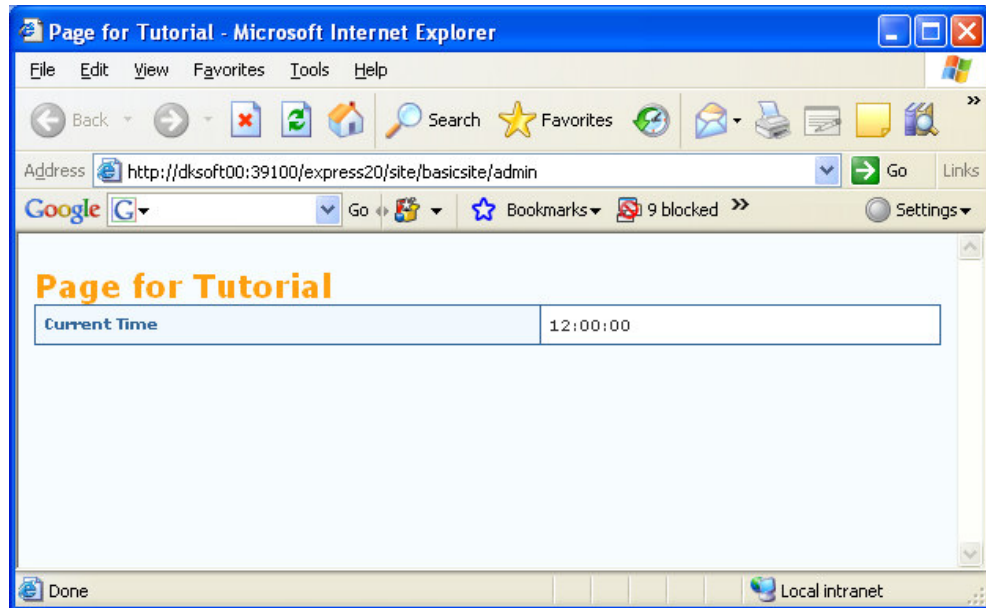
Page for Tutorial - Microsoft Internet Explorer

File Edit View Favorites Tools Help

Back Search Favorites

Address http://dksoft00:39100/express20/site/basicsite/admin Go Links

Google G Go Bookmarks 9 blocked Settings

Page for Tutorial

| Current Time | 12:00:00 |
|---|---|

Done Local intranet